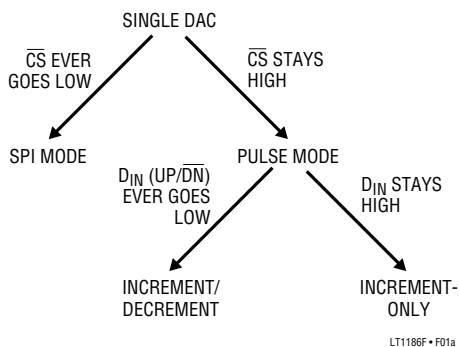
SINGLE DAC

$\overline{CS}$ EVER GOES LOW

$\overline{CS}$ STAYS HIGH

SPI MODE

PULSE MODE

$D_{IN}$ (UP/$\overline{DN}$) EVER GOES LOW

$D_{IN}$ STAYS HIGH

INCREMENT/ DECREMENT

INCREMENT-ONLY

LT1186F • F01a